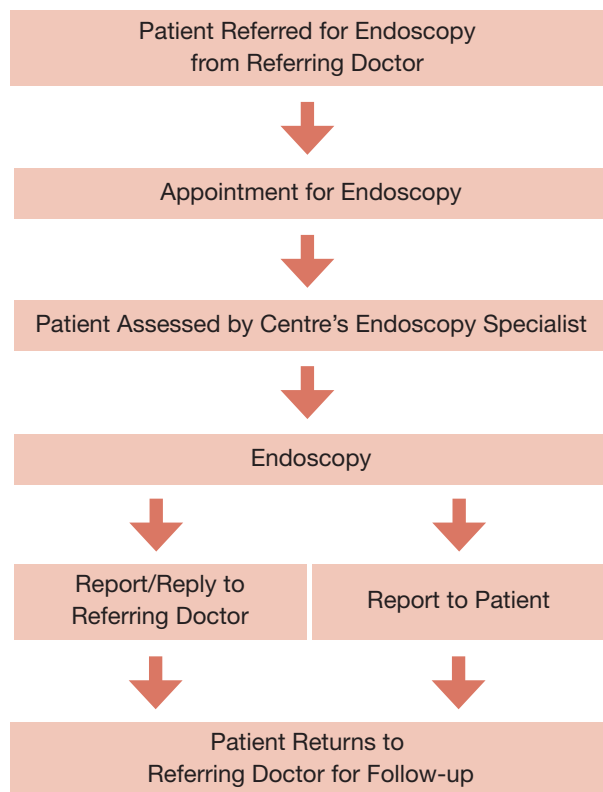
Patient Referred for Endoscopy from Referring Doctor

Appointment for Endoscopy

Patient Assessed by Centre's Endoscopy Specialist

Endoscopy

Report/Reply to Referring Doctor

Report to Patient

Patient Returns to Referring Doctor for Follow-up